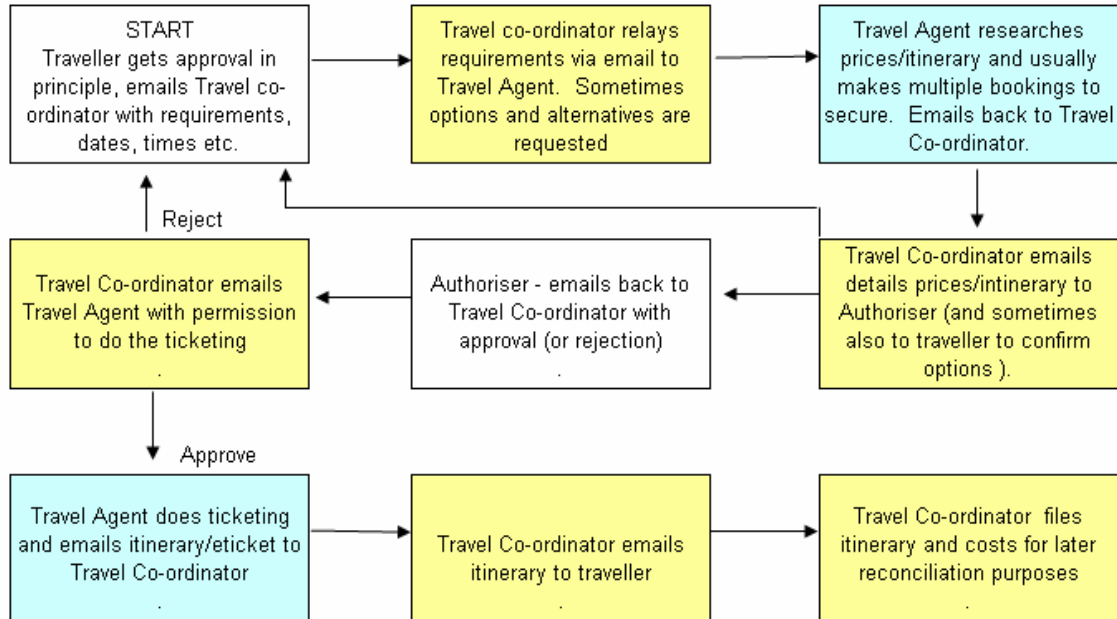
START
Traveller gets approval in principle, emails Travel co-ordinator with requirements, dates, times etc.

Travel co-ordinator relays requirements via email to Travel Agent. Sometimes options and alternatives are requested

Travel Agent researches prices/itinerary and usually makes multiple bookings to secure. Emails back to Travel Co-ordinator.

Travel Co-ordinator emails details prices/intinerary to Authoriser (and sometimes also to traveller to confirm options ).

Authoriser - emails back to Travel Co-ordinator with approval (or rejection)
.

Travel Co-ordinator emails Travel Agent with permission to do the ticketing
.

Reject

Approve

Travel Agent does ticketing and emails itinerary/eticket to Travel Co-ordinator
.

Travel Co-ordinator emails itinerary to traveller
.

Travel Co-ordinator files itinerary and costs for later reconciliation purposes
.